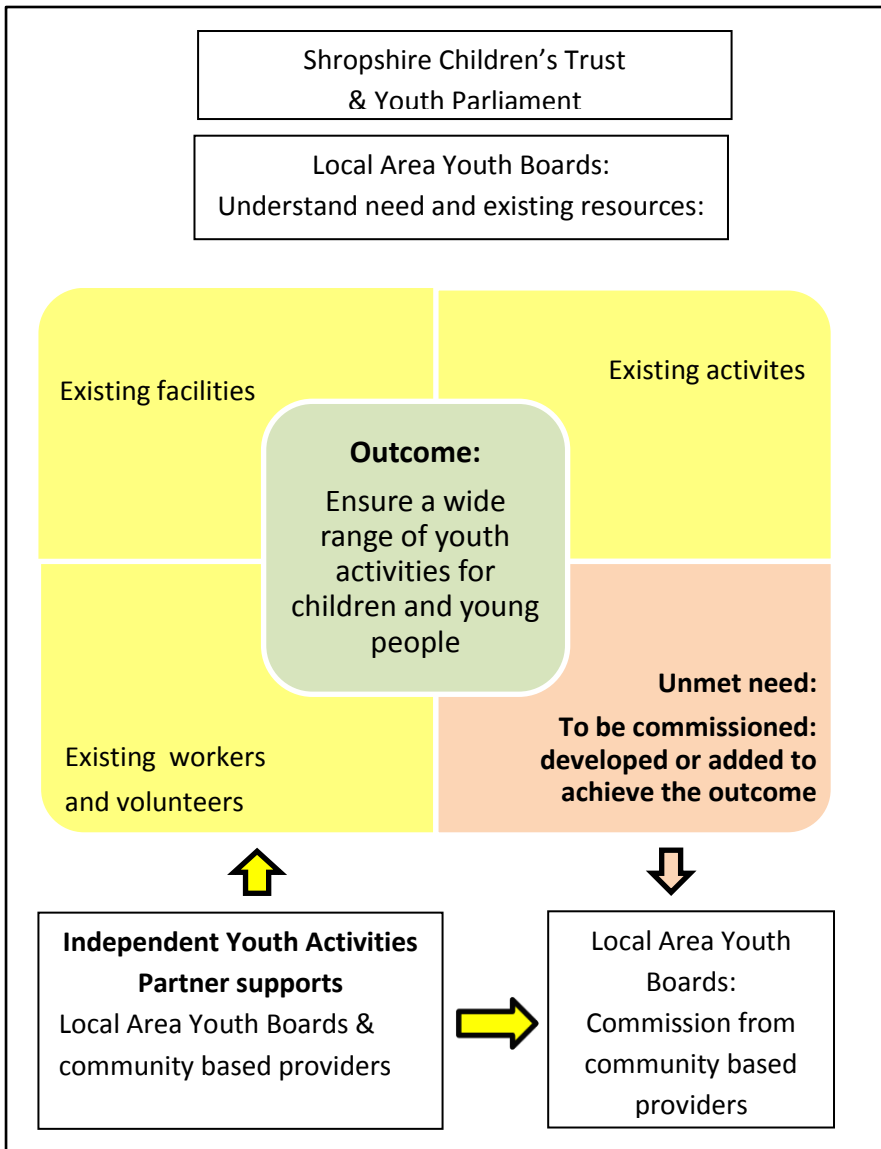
Shropshire Children's Trust
& Youth Parliament

Local Area Youth Boards:
Understand need and existing resources:

Existing facilities

Existing activites

Outcome:

Ensure a wide range of youth activities for children and young people

Existing workers and volunteers

Unmet need:

To be commissioned: developed or added to achieve the outcome

Independent Youth Activities Partner supports
Local Area Youth Boards & community based providers

Local Area Youth Boards:
Commission from community based providers